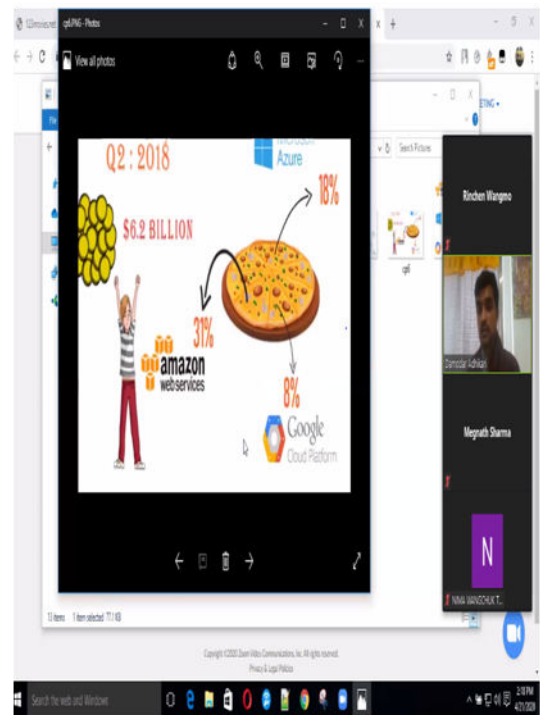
cpl.PNG - Photos

View all photos

Q2 : 2018

Microsoft Azure

$6.2 BILLION

18%

31%

amazon web services

8%

Google Cloud Platform

Search Pictures

cpl

Rinchen Wangmo

Damodar Adhikari

Megnath Sharma

N

NIMA WANGCHUK T...

13 items 1 item selected 77.1 KB

Copyright ©2020 Zoom Video Communications, Inc. All rights reserved.
Privacy & Legal Policies

Search the web and Windows